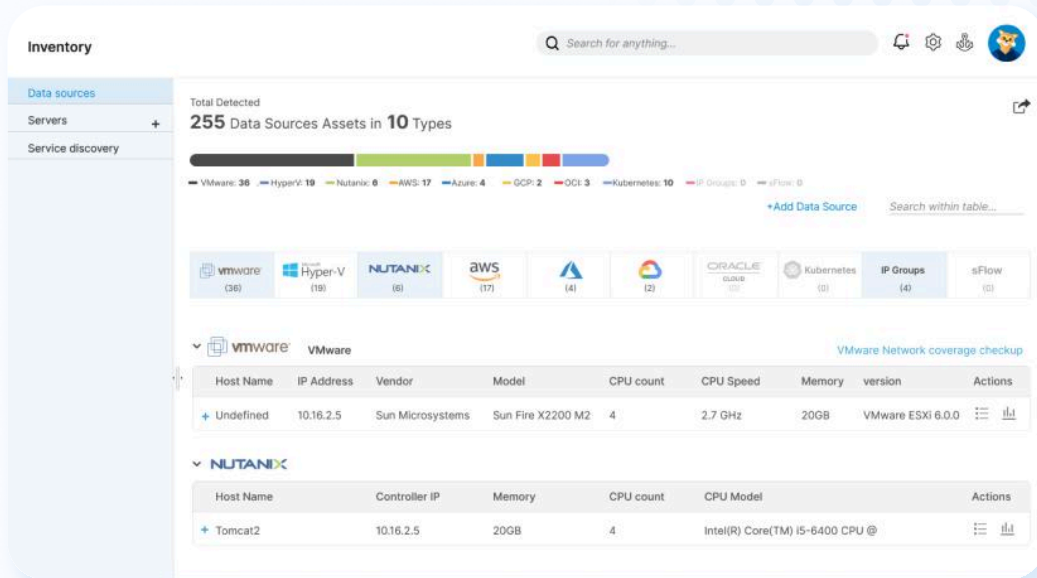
Inventory

Search for anything...

Data sources
Servers +
Service discovery

Total Detected
255 Data Sources Assets in 10 Types

VMware: 36 HyperV: 19 Nutanix: 6 AWS: 17 Azure: 4 GCP: 2 OCI: 3 Kubernetes: 10 IP Groups: 0 sFlow: 0

+Add Data Source
Search within table...

vmware (36) Hyper-V (19) NUTANIX (6) aws (17) (4) (2) ORACLE CLOUD (0) Kubernetes (0) IP Groups (4) sFlow (0)

vmware VMware
VMware Network coverage checkup

| Host Name | IP Address | Vendor | Model | CPU count | CPU Speed | Memory | version | Actions |
|---|---|---|---|---|---|---|---|---|
| + Undefined | 10.16.2.5 | Sun Microsystems | Sun Fire X2200 M2 | 4 | 2.7 GHz | 20GB | VMware ESXi 6.0.0 | |

NUTANIX

| Host Name | Controller IP | Memory | CPU count | CPU Model | Actions |
|---|---|---|---|---|---|
| + Tomcat2 | 10.16.2.5 | 20GB | 4 | Intel(R) Core(TM) i5-6400 CPU @ | |